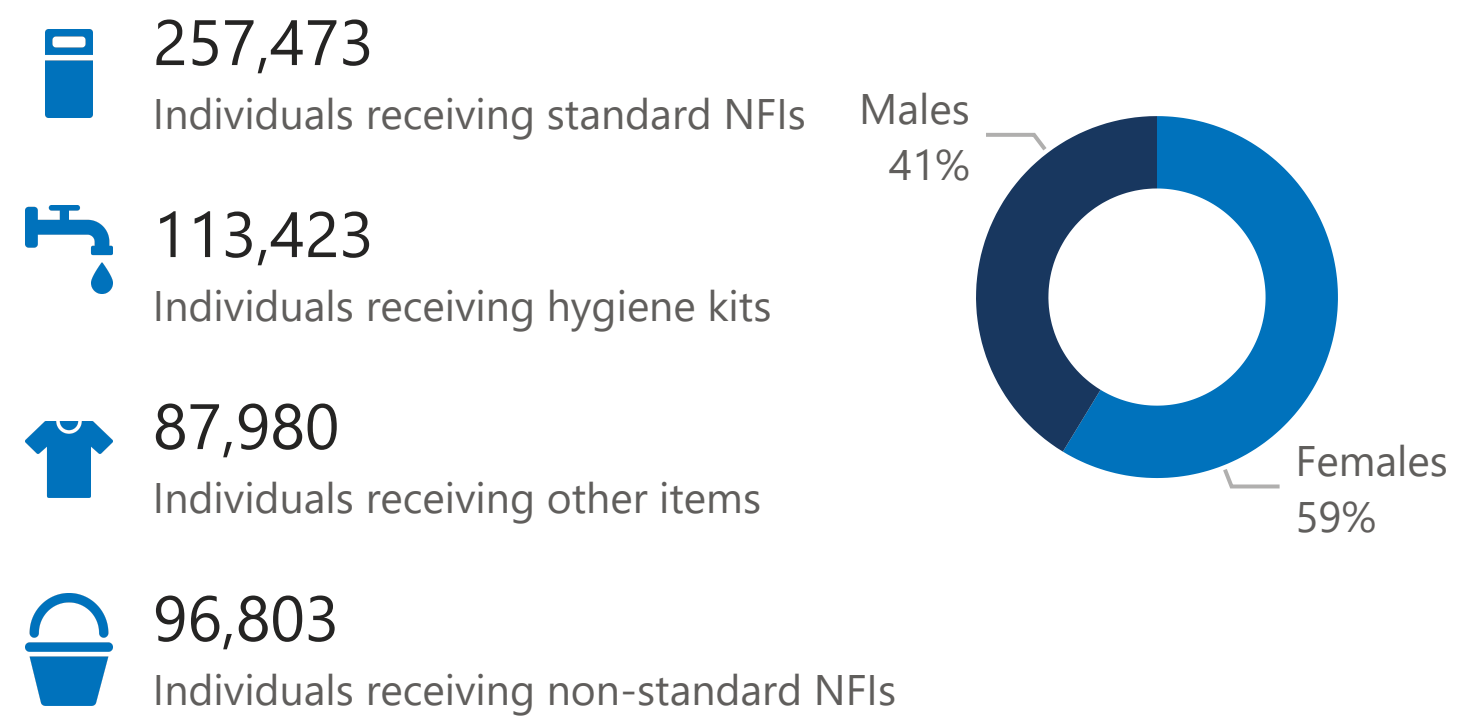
257,473
Individuals receiving standard NFIs

113,423
Individuals receiving hygiene kits

87,980
Individuals receiving other items

96,803
Individuals receiving non-standard NFIs

Males
41%

Females
59%